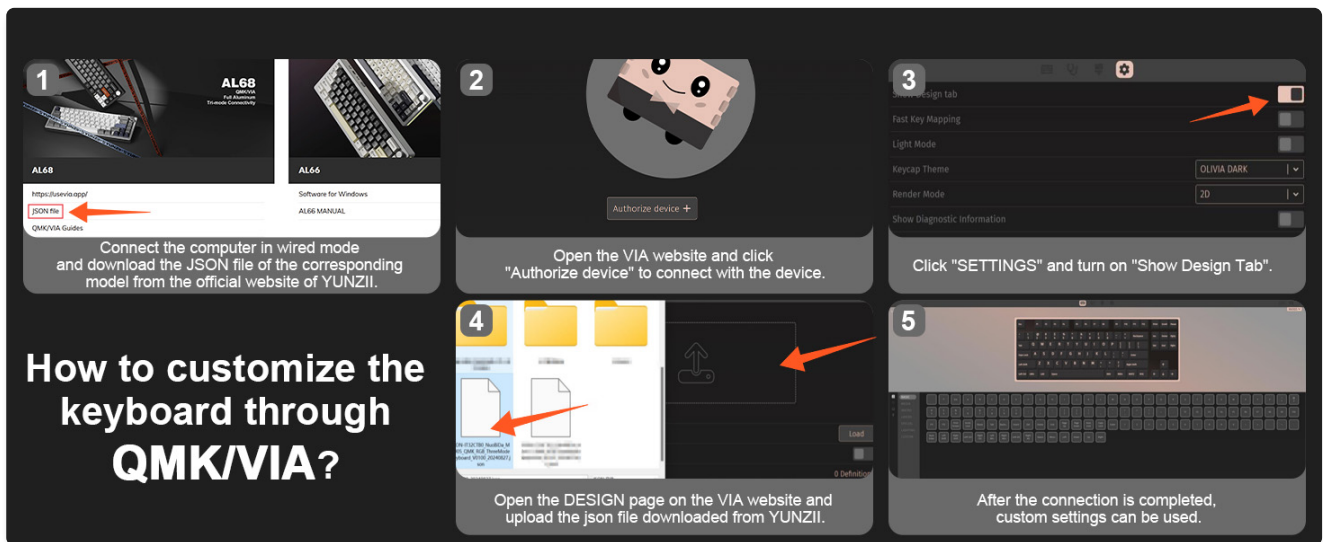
1

AL68
QMK/VIA
Full Aluminum
Tri-mode Connectivity

AL68

AL66

https://usevia.app/

JSON file

QMK/VIA Guides

Software for Windows

AL66 MANUAL

Connect the computer in wired mode and download the JSON file of the corresponding model from the official website of YUNZII.

2

Authorize device +

Open the VIA website and click "Authorize device" to connect with the device.

3

Show Design tab

Fast Key Mapping

Light Mode

Keycap Theme

OLIVIA DARK

Render Mode

2D

Show Diagnostic Information

Click "SETTINGS" and turn on "Show Design Tab".

How to customize the keyboard through QMK/VIA?

4

Load

0 Definitions

Open the DESIGN page on the VIA website and upload the json file downloaded from YUNZII.

5

After the connection is completed, custom settings can be used.